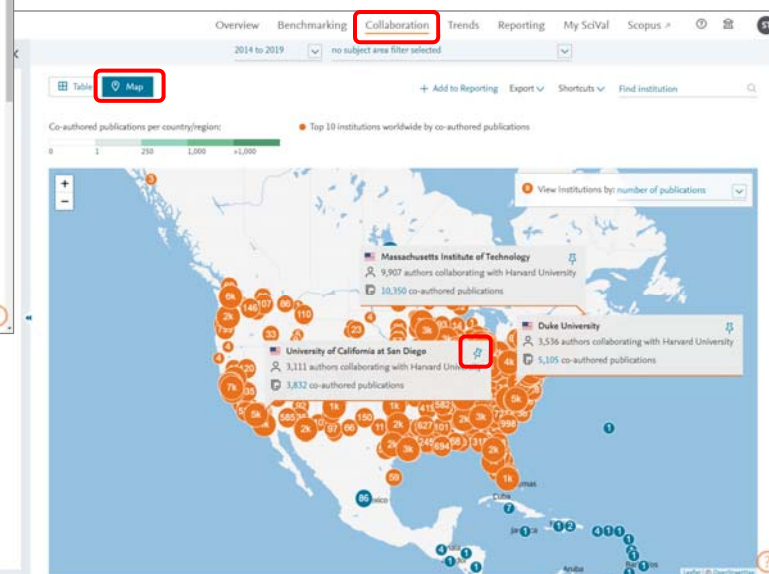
Overview Benchmarking Collaboration Trends Reporting My SciVal Scopus

2014 to 2019 no subject area filter selected

Table Map

+ Add to Reporting Export Shortcuts Find institution

Co-authored publications per country/region:

0 1 250 1,000 >1,000

Top 10 institutions worldwide by co-authored publications

View institutions by: number of publications

Massachusetts Institute of Technology
9,907 authors collaborating with Harvard University
10,350 co-authored publications

Duke University
3,536 authors collaborating with Harvard University
5,105 co-authored publications

University of California at San Diego
3,111 authors collaborating with Harvard University
3,832 co-authored publications

6k 146 107 86 2k 110 33 4 2k 3k 420 7k 30 5k 585 2k 1k 150 97 66 2k 3k 415 582 627 101 245 694 58 318 998 5k 4k 2k 1k 59 86 1 1 2 1 1 3